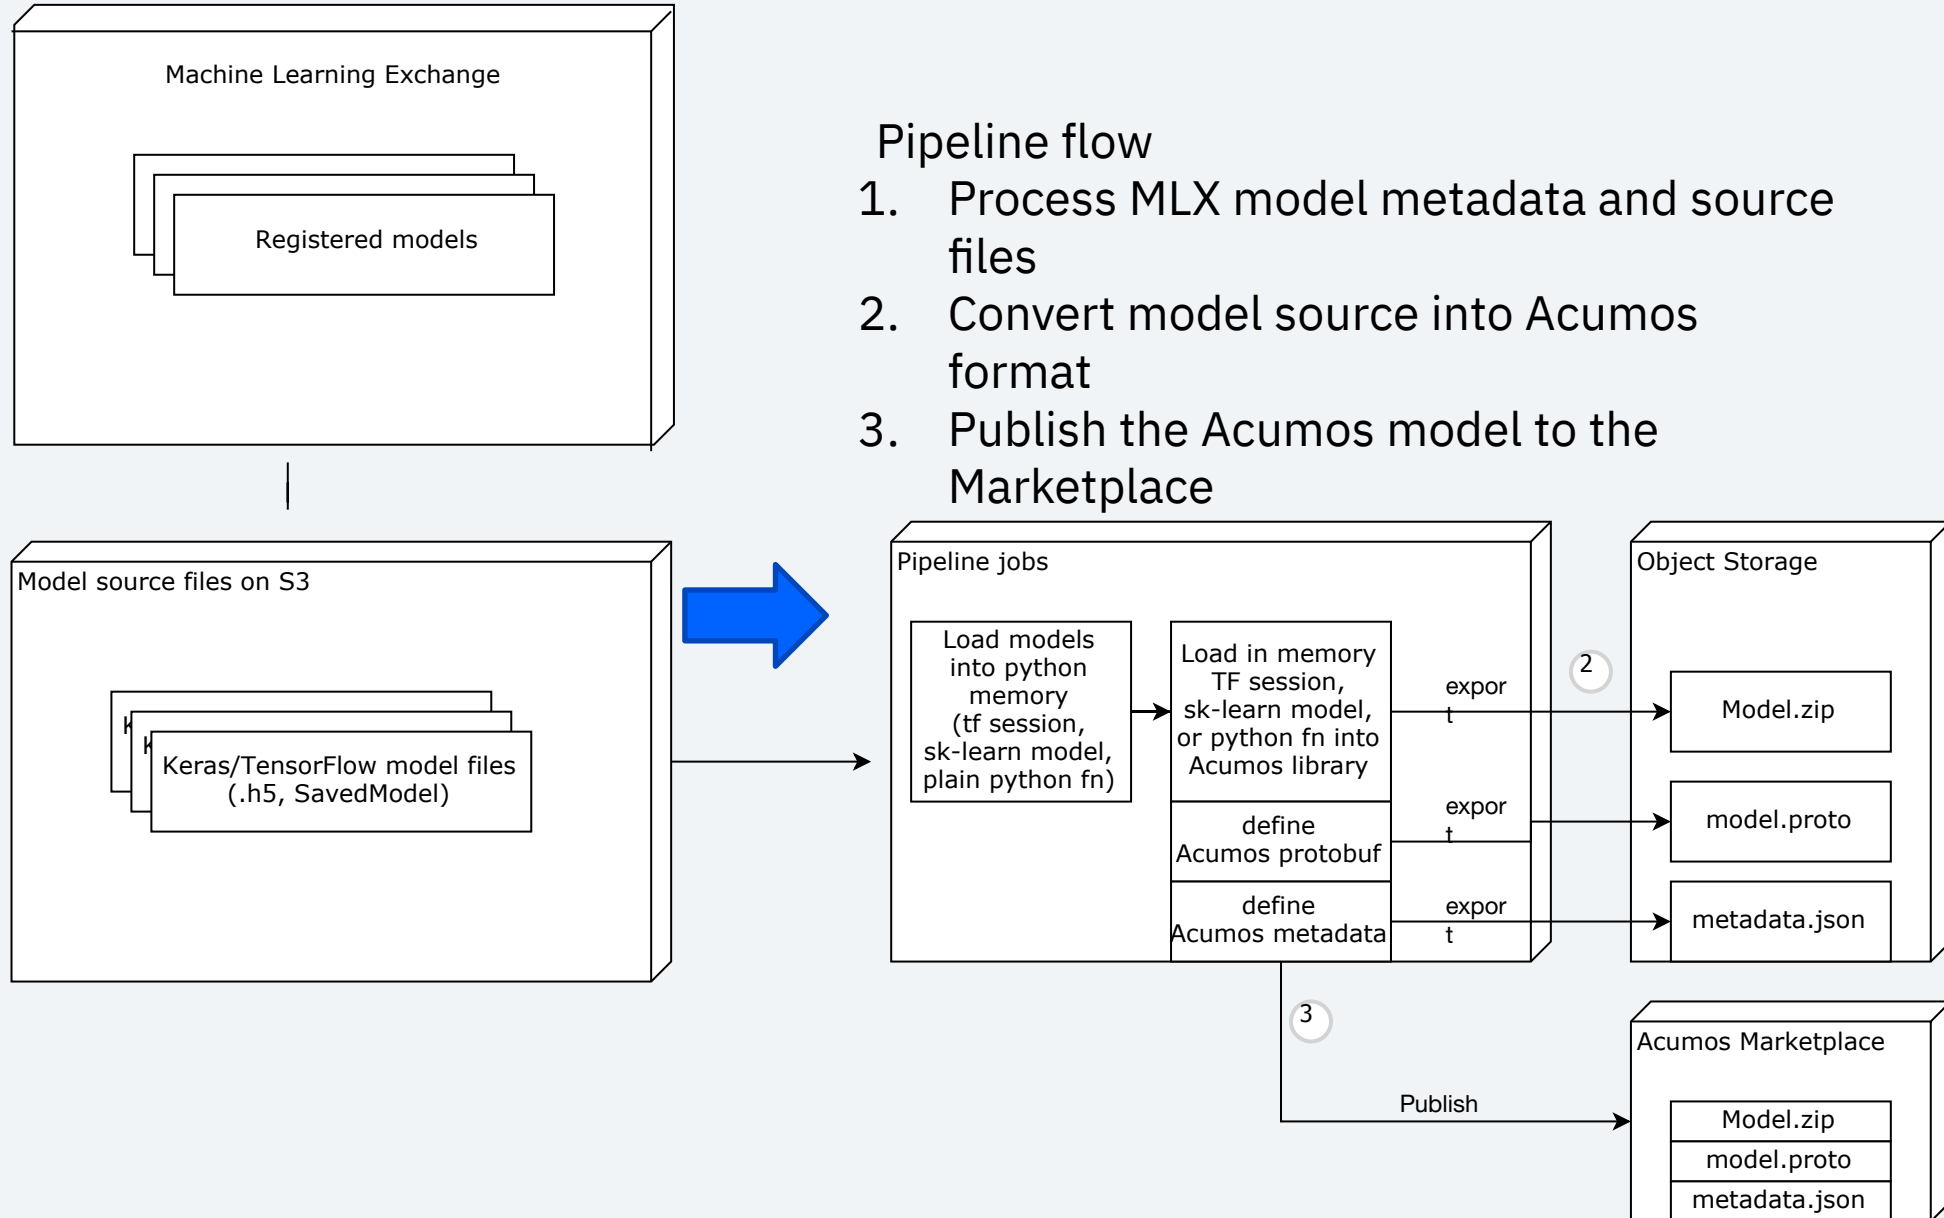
Machine Learning Exchange

Registered models

Pipeline flow
1. Process MLX model metadata and source files
2. Convert model source into Acumos format
3. Publish the Acumos model to the Marketplace

Model source files on S3

K
K
Keras/TensorFlow model files (.h5, SavedModel)

Pipeline jobs

Load models into python memory (tf session, sk-learn model, plain python fn)

Load in memory TF session, sk-learn model, or python fn into Acumos library

define Acumos protobuf

define Acumos metadata

expor t

expor t

expor t

2

Object Storage

Model.zip

model.proto

metadata.json

3

Publish

Acumos Marketplace

Model.zip

model.proto

metadata.json